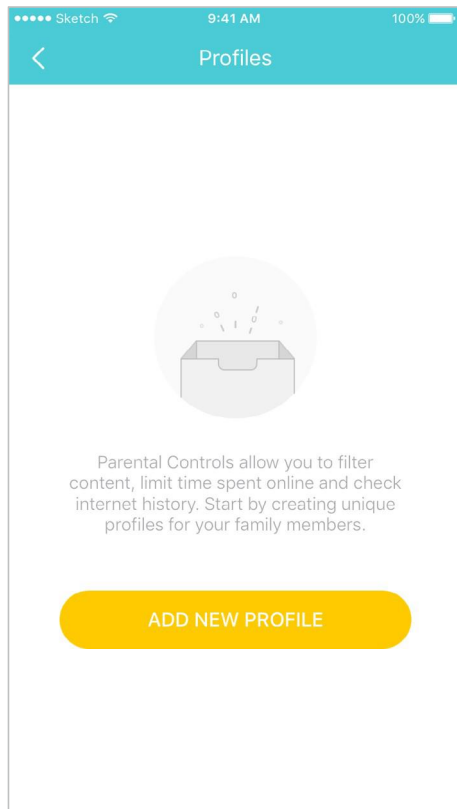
●●●●● Sketch 9:41 AM 100%

<

Profiles

Parental Controls allow you to filter content, limit time spent online and check internet history. Start by creating unique profiles for your family members.

ADD NEW PROFILE